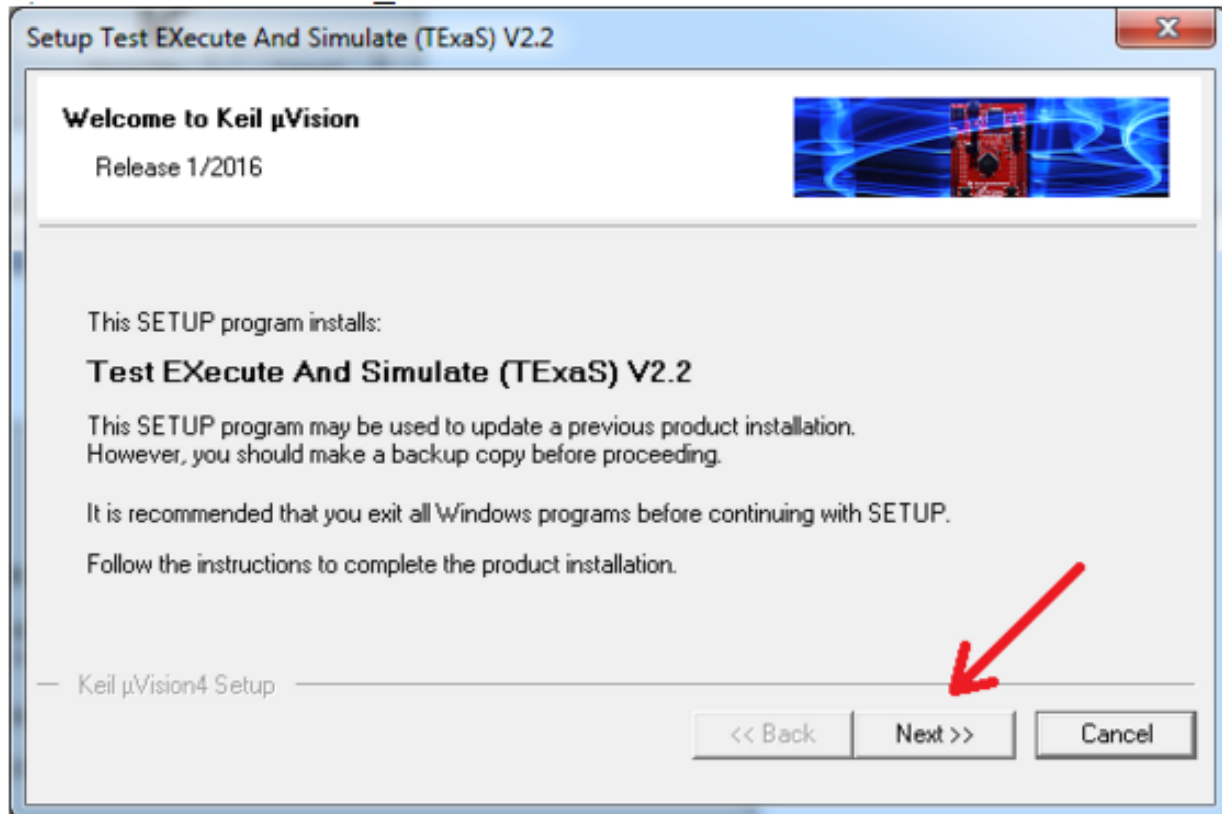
Setup Test EXecute And Simulate (TExaS) V2.2

Welcome to Keil µVision

Release 1/2016

This SETUP program installs:

Test EXecute And Simulate (TExaS) V2.2

This SETUP program may be used to update a previous product installation. However, you should make a backup copy before proceeding.

It is recommended that you exit all Windows programs before continuing with SETUP.

Follow the instructions to complete the product installation.

Keil µVision4 Setup

<< Back

Next >>

Cancel